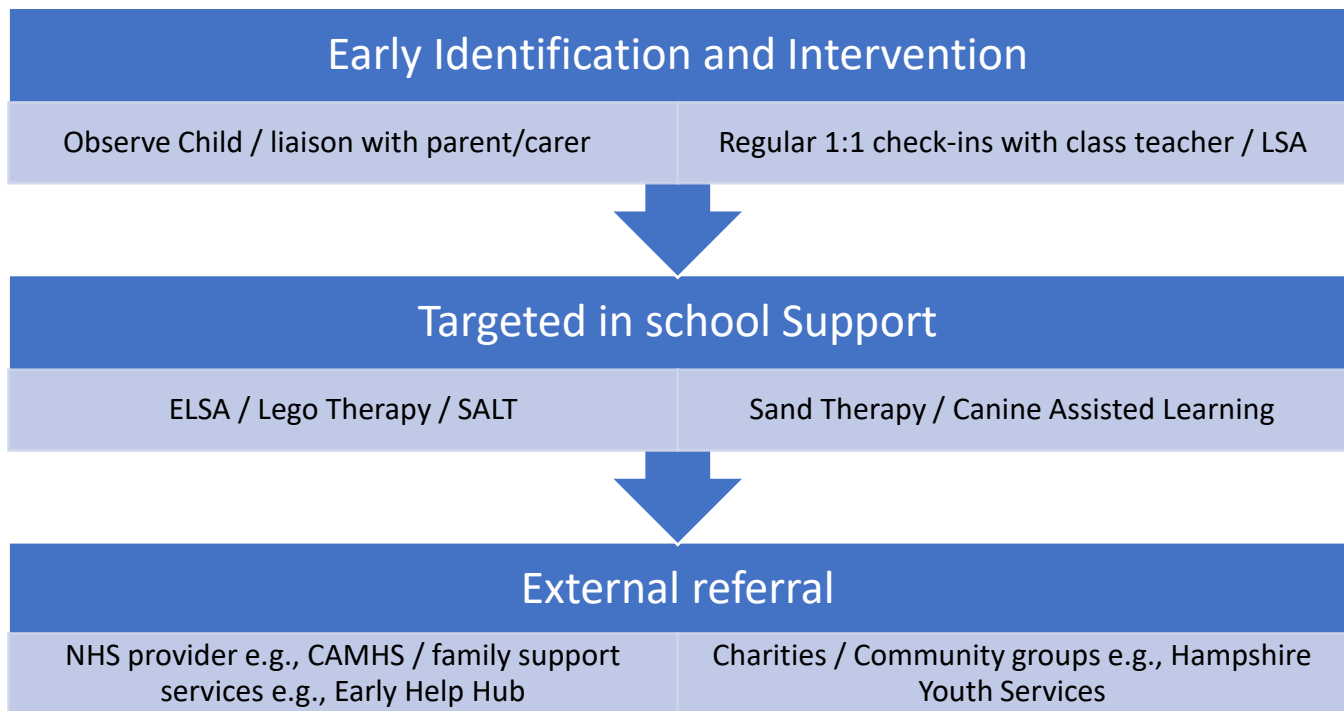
Early Identification and Intervention

Observe Child / liaison with parent/carer

Regular 1:1 check-ins with class teacher / LSA

Targeted in school Support

ELSA / Lego Therapy / SALT

Sand Therapy / Canine Assisted Learning

External referral

NHS provider e.g., CAMHS / family support services e.g., Early Help Hub

Charities / Community groups e.g., Hampshire Youth Services